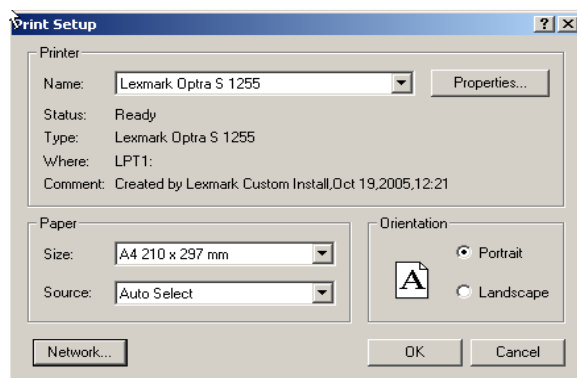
Print Setup

?

X

Printer

Name: Lexmark Optra S 1255

Properties...

Status: Ready

Type: Lexmark Optra S 1255

Where: LPT1:

Comment: Created by Lexmark Custom Install,Oct 19,2005,12:21

Paper

Size: A4 210 x 297 mm

Source: Auto Select

Orientation

A

Portrait

Landscape

Network...

OK

Cancel